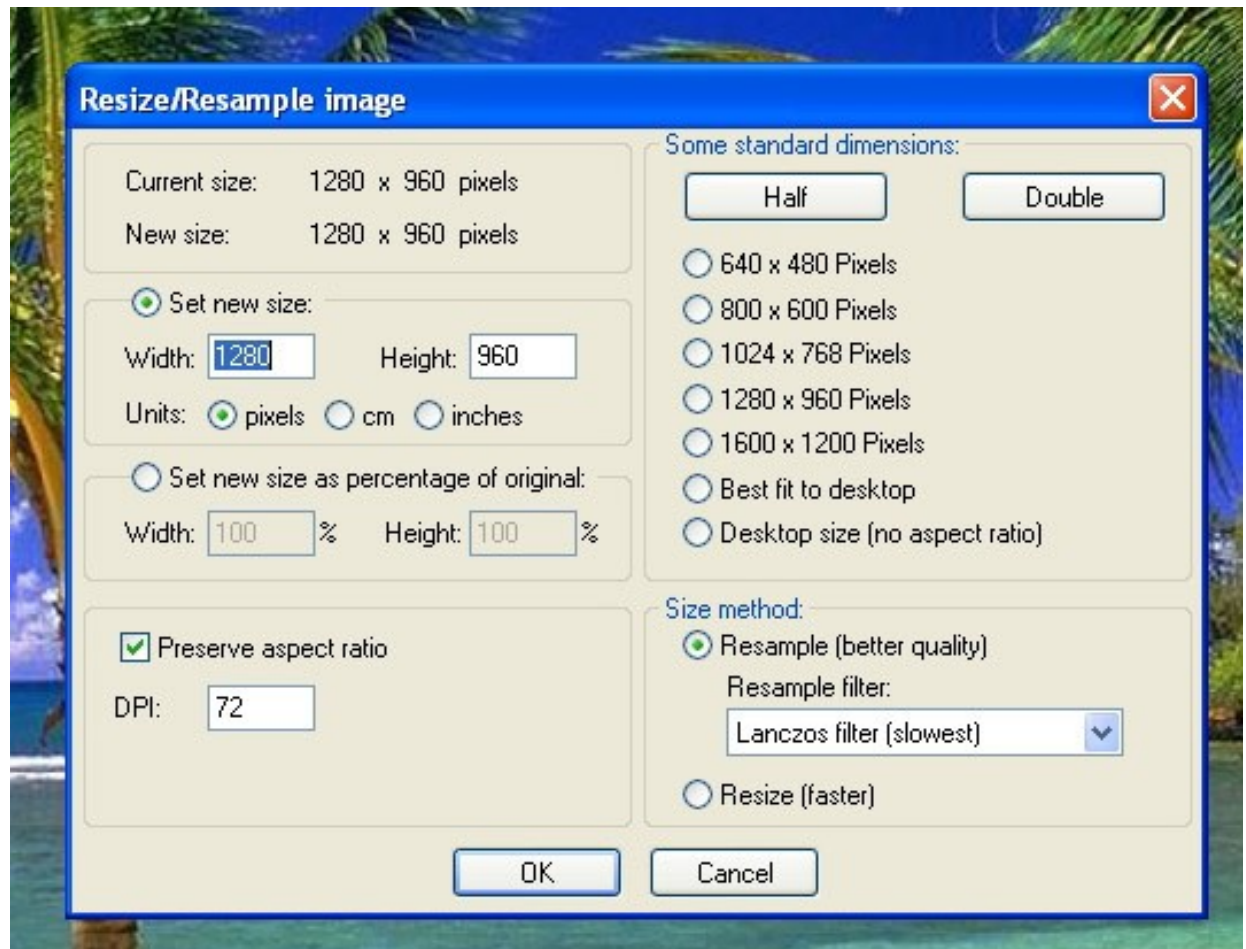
Resize/Resample image

Current size: 1280 x 960 pixels
New size: 1280 x 960 pixels

Set new size:
Width: 1280 Height: 960
Units: pixels cm inches

Set new size as percentage of original:
Width: 100 % Height: 100 %

Preserve aspect ratio
DPI: 72

Some standard dimensions:
Half
Double
640 x 480 Pixels
800 x 600 Pixels
1024 x 768 Pixels
1280 x 960 Pixels
1600 x 1200 Pixels
Best fit to desktop
Desktop size (no aspect ratio)

Size method:
Resample (better quality)
Resample filter:
Lanczos filter (slowest)
Resize (faster)

OK
Cancel